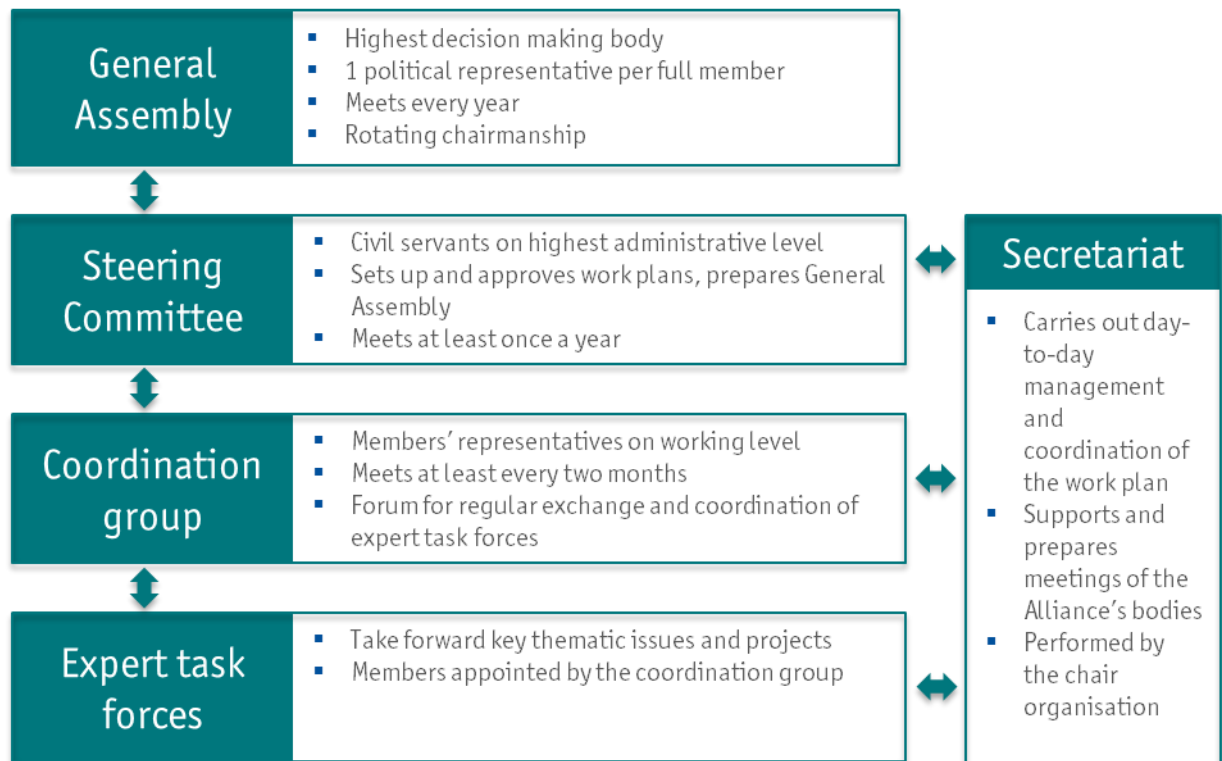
General Assembly

- Highest decision making body
- 1 political representative per full member
- Meets every year
- Rotating chairmanship

Steering Committee

- Civil servants on highest administrative level
- Sets up and approves work plans, prepares General Assembly
- Meets at least once a year

Coordination group

- Members' representatives on working level
- Meets at least every two months
- Forum for regular exchange and coordination of expert task forces

Expert task forces

- Take forward key thematic issues and projects
- Members appointed by the coordination group

Secretariat

- Carries out day-to-day management and coordination of the work plan
- Supports and prepares meetings of the Alliance's bodies
- Performed by the chair organisation